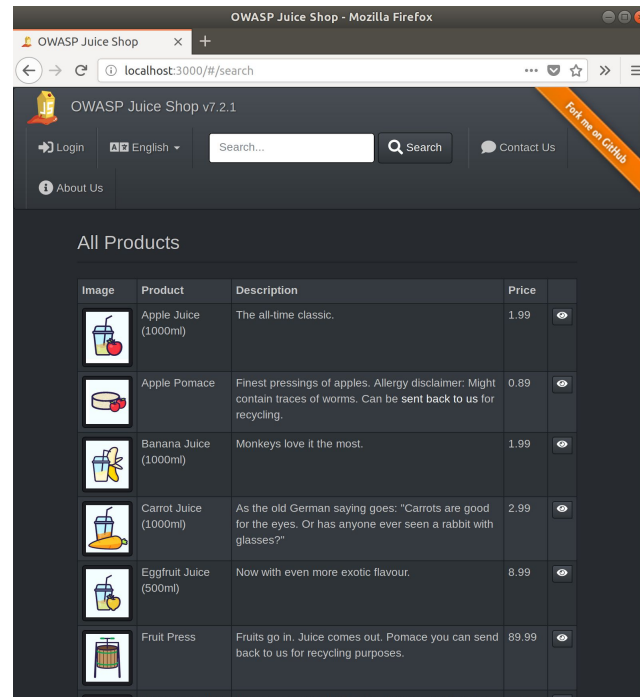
OWASP Juice Shop - Mozilla Firefox

OWASP Juice Shop ×

localhost:3000/#/search

OWASP Juice Shop v7.2.1

Fork me on GitHub

Login English Search... Search Contact Us

About Us

All Products

| Image | Product | Description | Price | |
|---|---|---|---|---|
| | Apple Juice (1000ml) | The all-time classic. | 1.99 | |
| | Apple Pomace | Finest pressings of apples. Allergy disclaimer: Might contain traces of worms. Can be sent back to us for recycling. | 0.89 | |
| | Banana Juice (1000ml) | Monkeys love it the most. | 1.99 | |
| | Carrot Juice (1000ml) | As the old German saying goes: "Carrots are good for the eyes. Or has anyone ever seen a rabbit with glasses?" | 2.99 | |
| | Eggfruit Juice (500ml) | Now with even more exotic flavour. | 8.99 | |
| | Fruit Press | Fruits go in. Juice comes out. Pomace you can send back to us for recycling purposes. | 89.99 | |